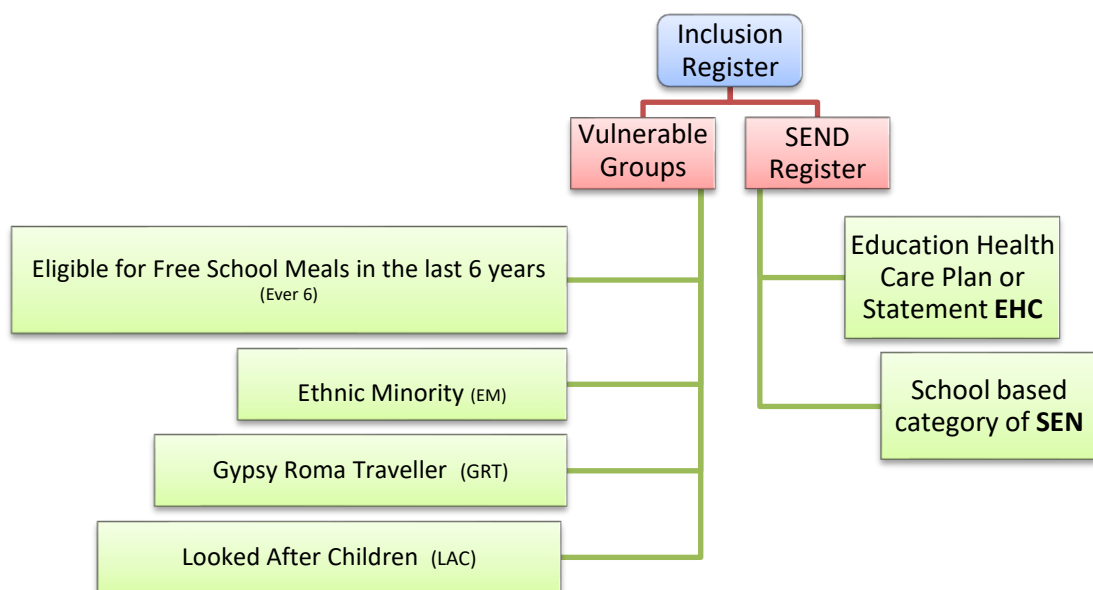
Inclusion Register

Vulnerable Groups

SEND Register

Eligible for Free School Meals in the last 6 years (Ever 6)

Ethnic Minority (EM)

Gypsy Roma Traveller (GRT)

Looked After Children (LAC)

Education Health Care Plan or Statement **EHC**

School based category of **SEN**